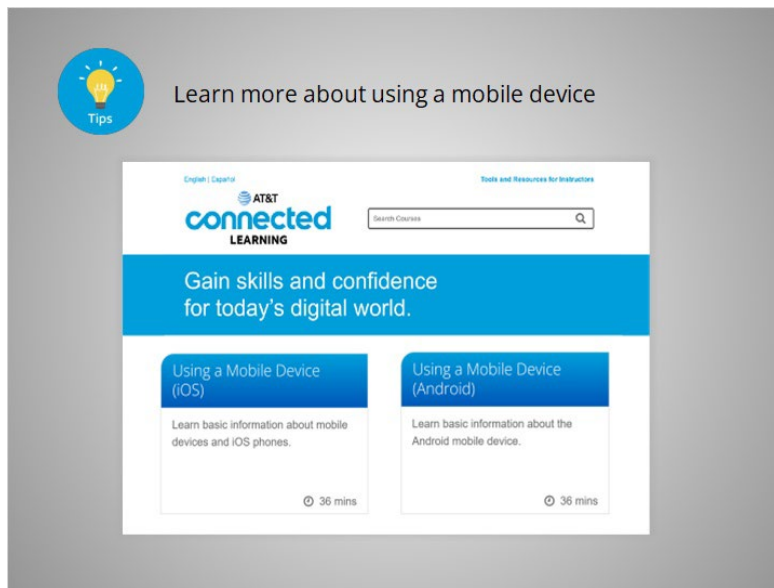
Tips

Learn more about using a mobile device

English | Español

Tools and Resources for Instructors

AT&T connected LEARNING

Search Courses

Gain skills and confidence for today's digital world.

Using a Mobile Device (iOS)

Learn basic information about mobile devices and iOS phones.

36 mins

Using a Mobile Device (Android)

Learn basic information about the Android mobile device.

36 mins